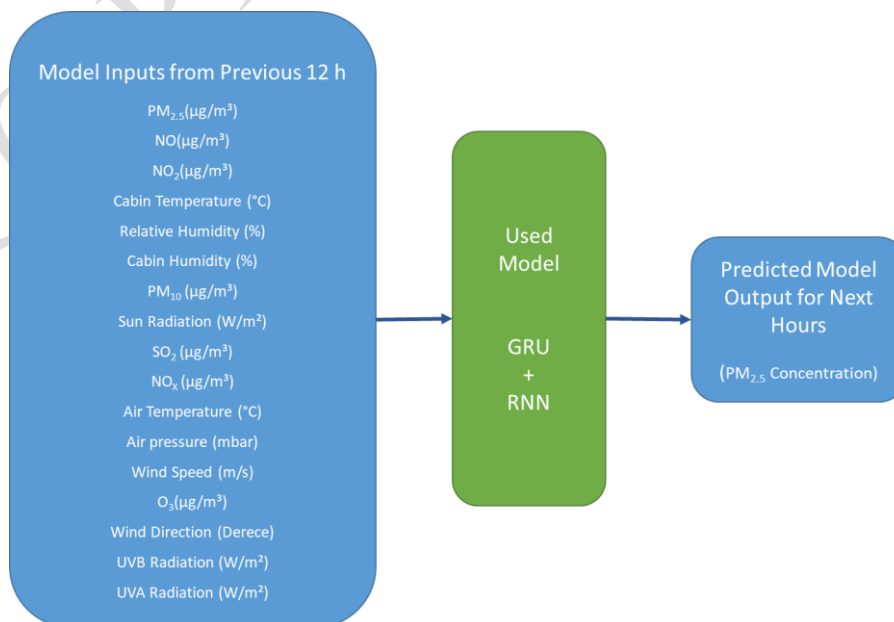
Model Inputs from Previous 12 h

$PM_{2.5}$(μg/m³)

NO(μg/m³)

$NO_2$(μg/m³)

Cabin Temperature (°C)

Relative Humidity (%)

Cabin Humidity (%)

$PM_{10}$ (μg/m³)

Sun Radiation (W/m²)

$SO_2$ (μg/m³)

$NO_X$ (μg/m³)

Air Temperature (°C)

Air pressure (mbar)

Wind Speed (m/s)

$O_3$(μg/m³)

Wind Direction (Derece)

UVB Radiation (W/m²)

UVA Radiation (W/m²)

Used Model

GRU + RNN

Predicted Model Output for Next Hours

($PM_{2.5}$ Concentration)